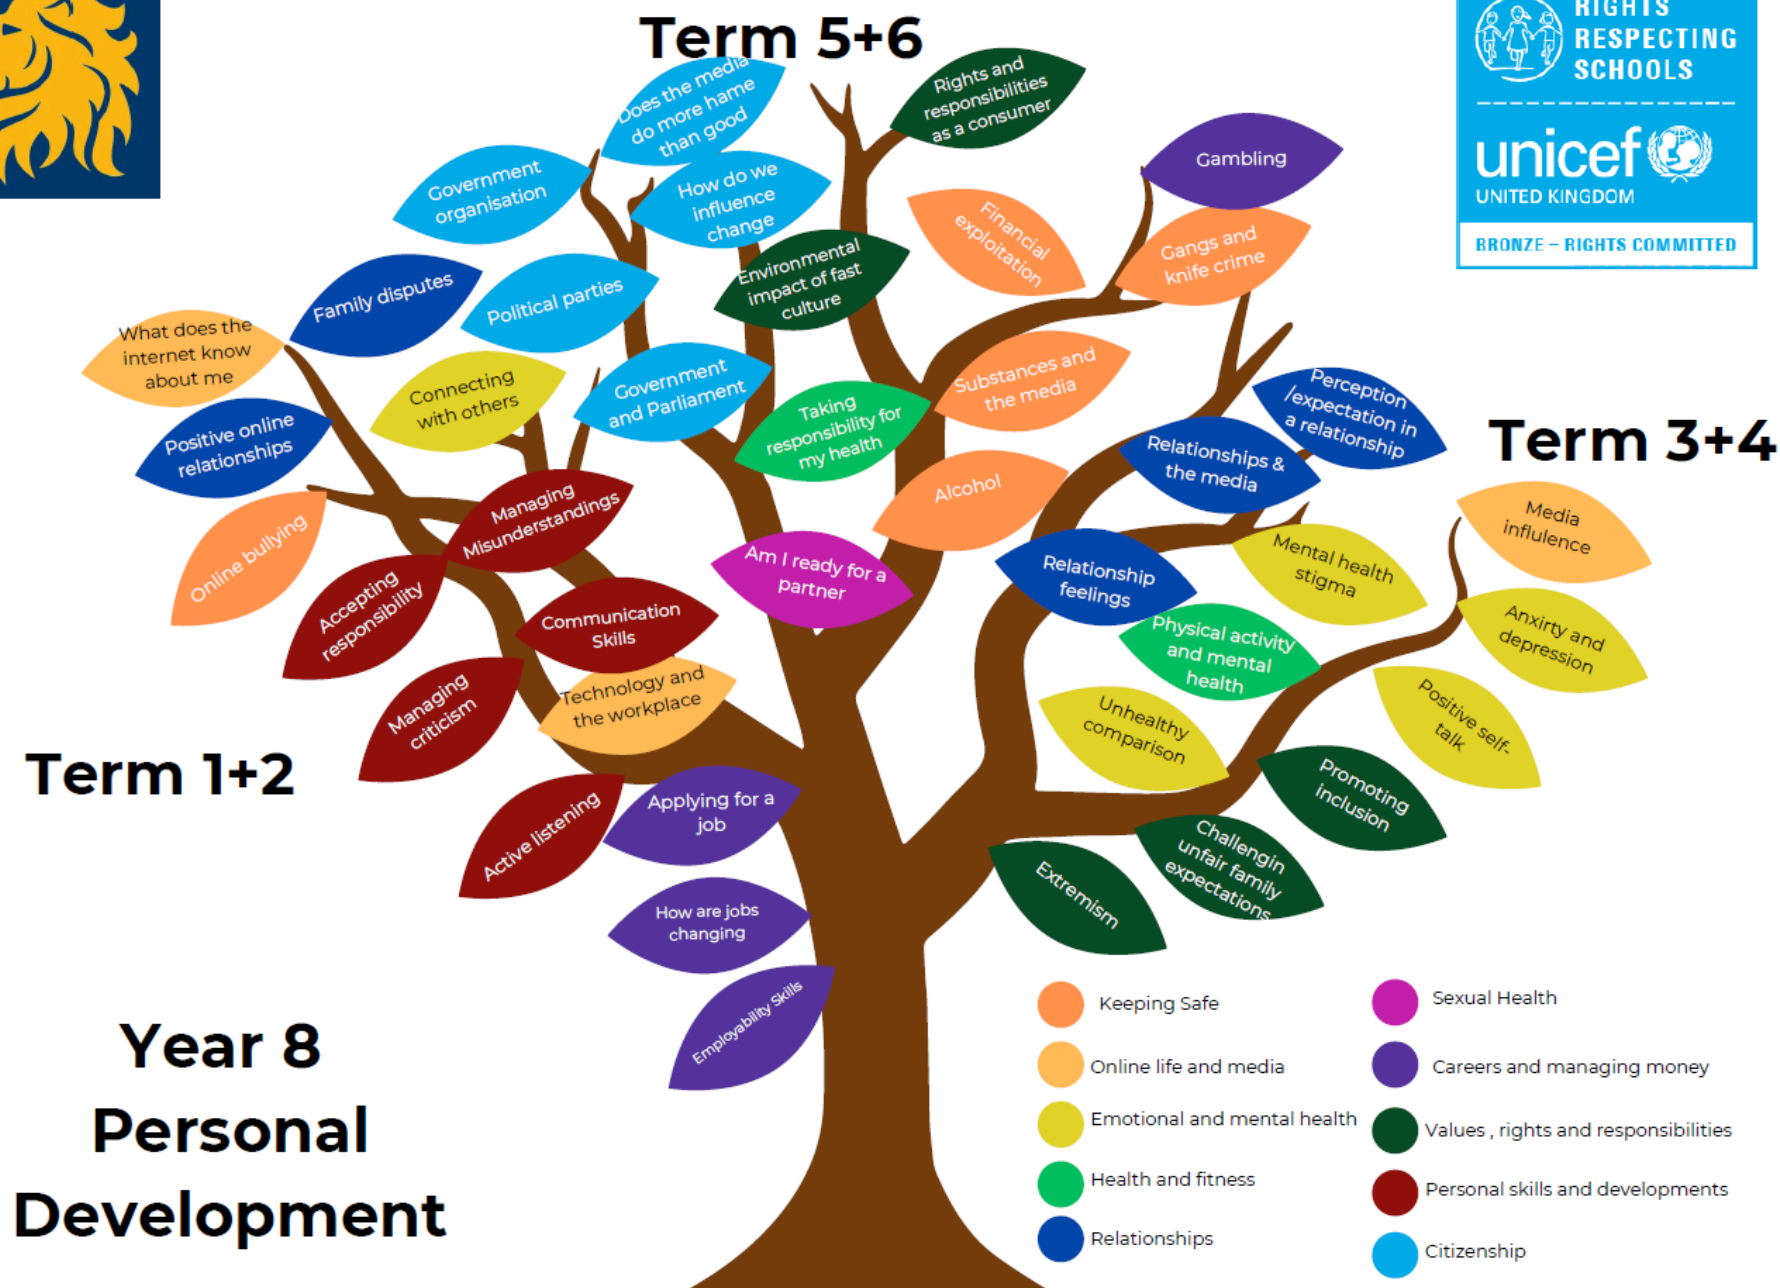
Term 5+6

RIGHTS RESPECTING SCHOOLS

unicef UNITED KINGDOM

BRONZE – RIGHTS COMMITTED

Does the media do more hame than good

Rights and responsibilities as a consumer

Government organisation

How do we influence change

Gambling

Financial exploitation

Gangs and knife crime

Family disputes

Political parties

Environmental impact of fast culture

What does the internet know about me

Connecting with others

Government and Parliament

Substances and the media

Perception /expectation in a relationship

Positive online relationships

Taking responsibility for my health

Relationships & the media

Term 3+4

Alcohol

Managing Misunderstandings

Online bullying

Media influence

Am I ready for a partner

Relationship feelings

Mental health stigma

Accepting responsibility

Communication Skills

Anxiety and depression

Physical activity and mental health

Technology and the workplace

Managing criticism

Unhealthy comparison

Positive self-talk

Term 1+2

Promoting inclusion

Applying for a job

Active listening

Challengin unfair family expectations

Extremism

How are jobs changing

Employability Skills

Year 8 Personal Development

Keeping Safe

Sexual Health

Online life and media

Careers and managing money

Emotional and mental health

Values , rights and responsibilities

Health and fitness

Personal skills and developments

Relationships

Citizenship